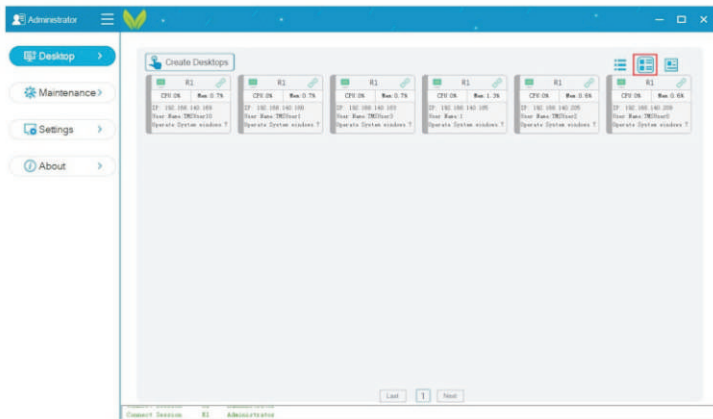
Administrator

Desktop
Maintenance
Settings
About

Create Desktops

R1
CPU 0% Mem 0.7%
IP 192.168.140.169
User Name TMSUser10
Operate System windows 7

R1
CPU 0% Mem 0.7%
IP 192.168.140.180
User Name TMSUser1
Operate System windows 7

R1
CPU 0% Mem 0.7%
IP 192.168.140.193
User Name TMSUser3
Operate System windows 7

R1
CPU 0% Mem 1.3%
IP 192.168.140.195
User Name 1
Operate System windows 7

R1
CPU 0% Mem 0.6%
IP 192.168.140.205
User Name TMSUser2
Operate System windows 7

R1
CPU 0% Mem 0.6%
IP 192.168.140.209
User Name TMSUser0
Operate System windows 7

Last 1 Next

Connect Session R1 Administrator
Connect Session R1 Administrator